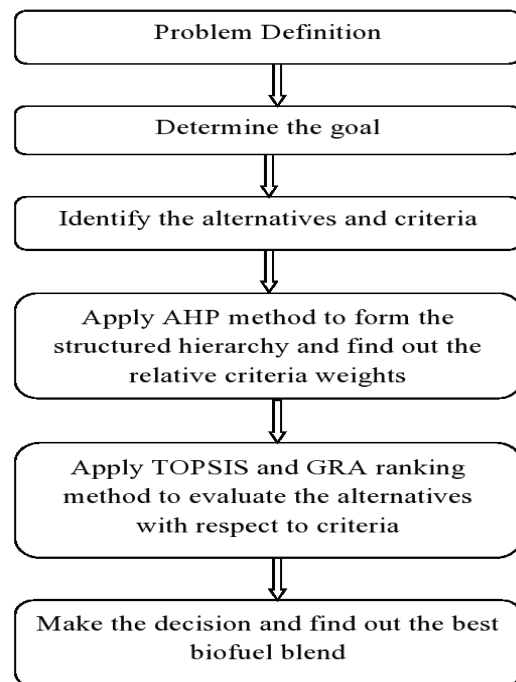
Problem Definition

Determine the goal

Identify the alternatives and criteria

Apply AHP method to form the structured hierarchy and find out the relative criteria weights

Apply TOPSIS and GRA ranking method to evaluate the alternatives with respect to criteria

Make the decision and find out the best biofuel blend